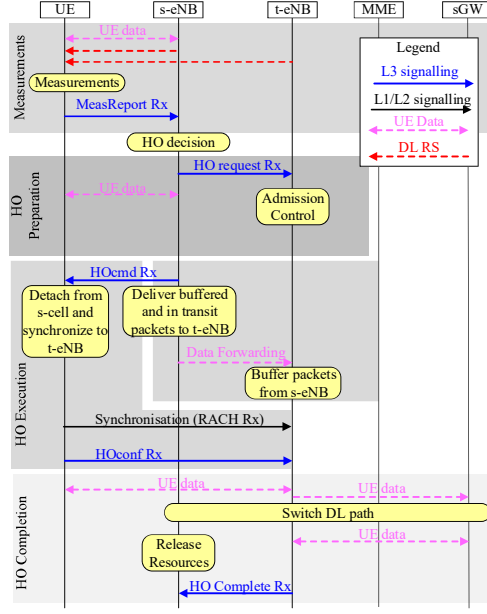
UE
s-eNB
t-eNB
MME
sGW

Measurements
UE data
Measurements
MeasReport Rx

Legend
L3 signalling
L1/L2 signalling
UE Data
DL RS

HO decision

HO Preparation
HO request Rx
UE data
Admission Control

HO Execution
HOcmd Rx
Detach from s-cell and synchronize to t-eNB
Deliver buffered and in transit packets to t-eNB
Data Forwarding
Buffer packets from s-eNB
Synchronisation (RACH Rx)
HOconf Rx

HO Completion
UE data
UE data
Switch DL path
Release Resources
UE data
HO Complete Rx